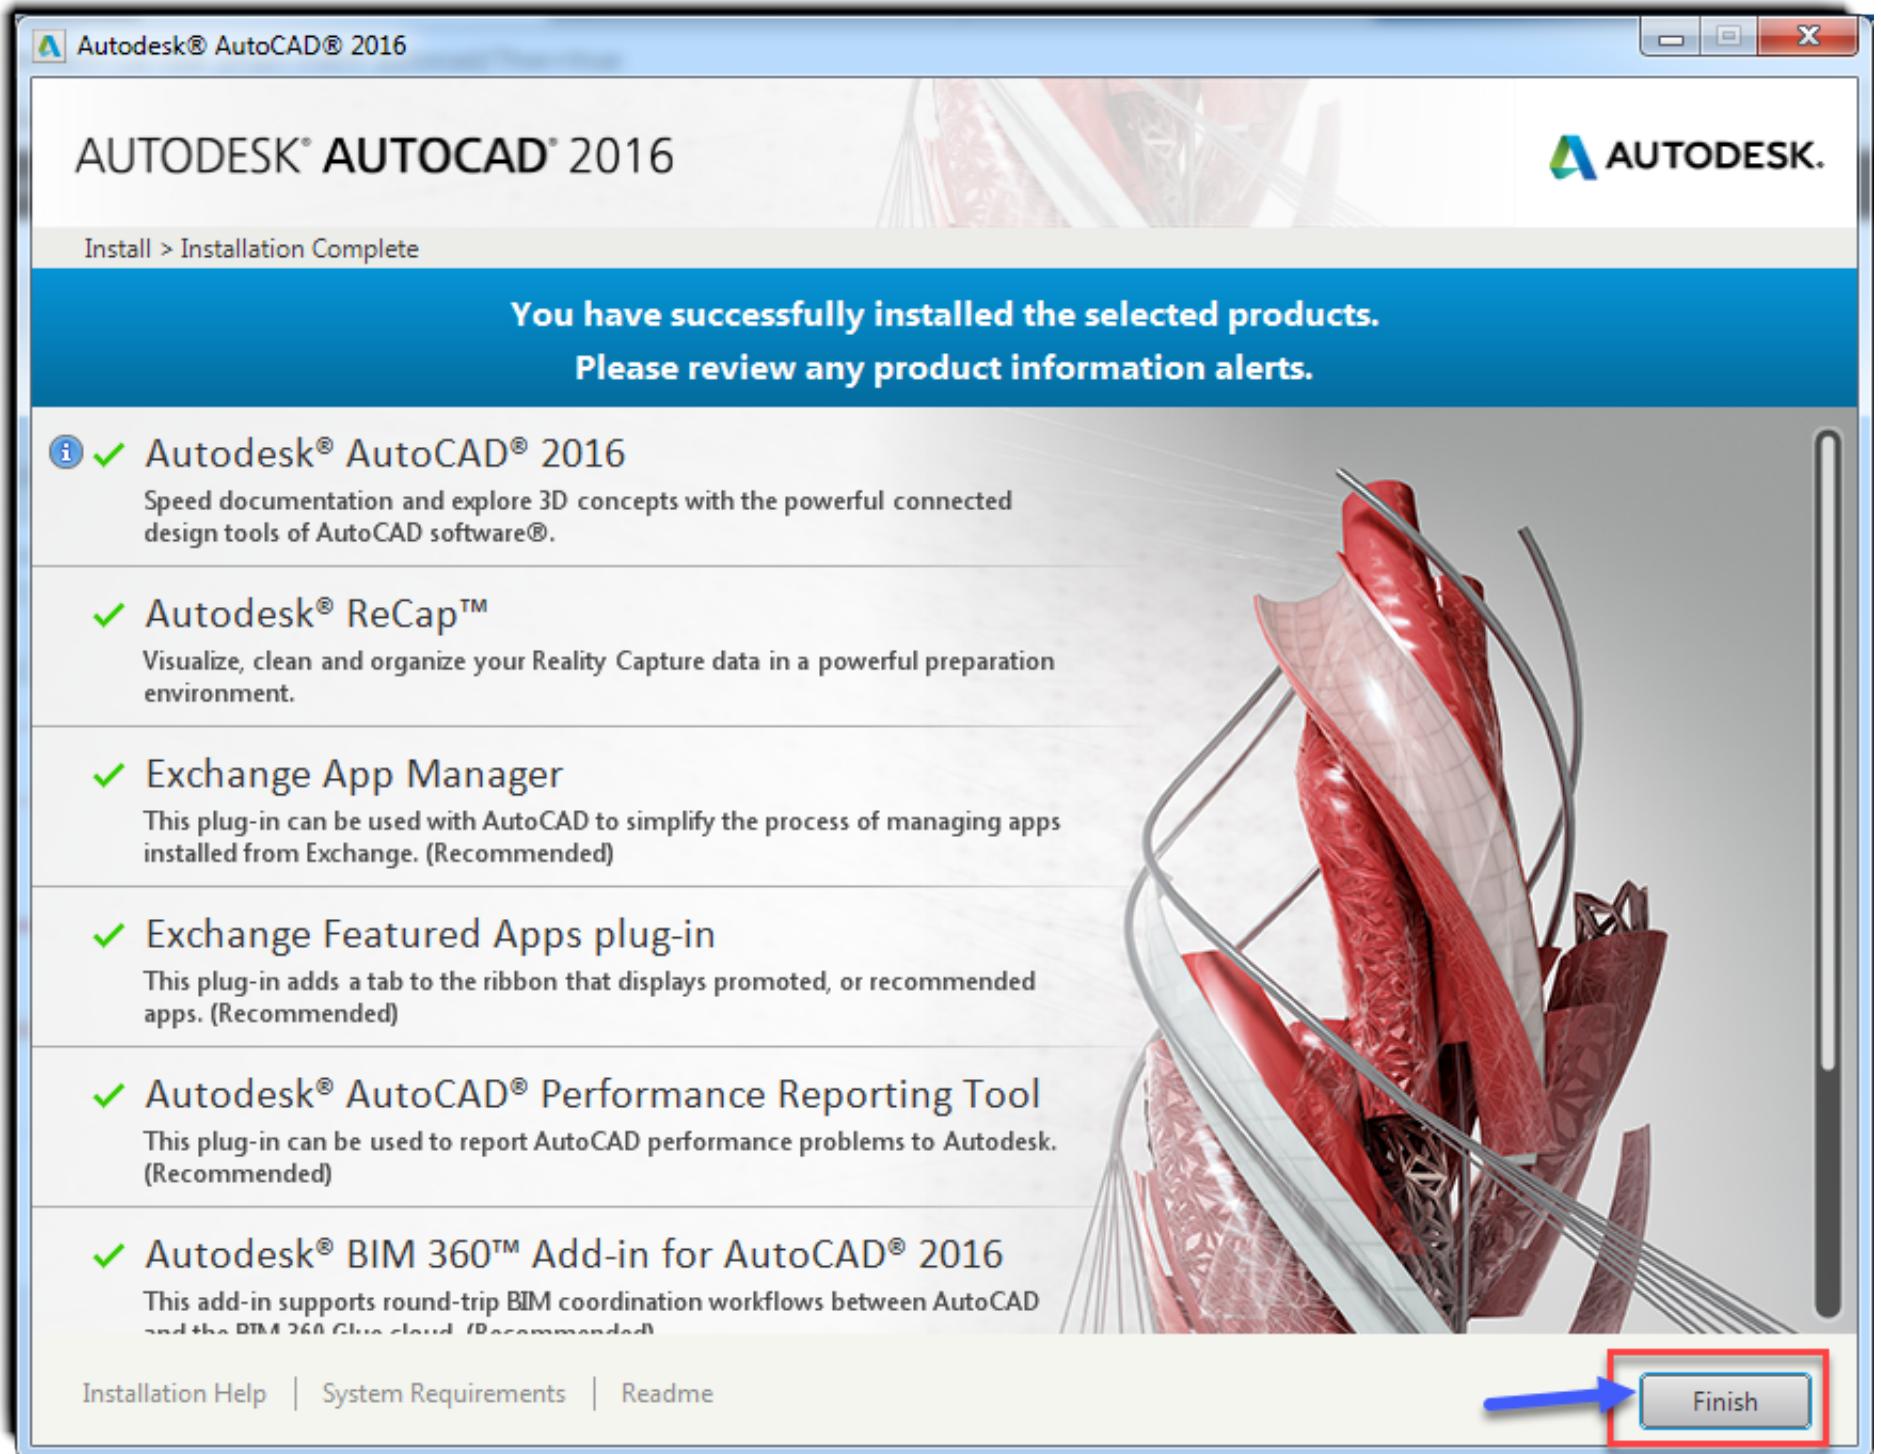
Autodesk® AutoCAD® 2016

AUTODESK® AUTOCAD® 2016

AUTODESK.

Install > Installation Complete

You have successfully installed the selected products.
Please review any product information alerts.

Autodesk® AutoCAD® 2016
Speed documentation and explore 3D concepts with the powerful connected design tools of AutoCAD software®.

Autodesk® ReCap™
Visualize, clean and organize your Reality Capture data in a powerful preparation environment.

Exchange App Manager
This plug-in can be used with AutoCAD to simplify the process of managing apps installed from Exchange. (Recommended)

Exchange Featured Apps plug-in
This plug-in adds a tab to the ribbon that displays promoted, or recommended apps. (Recommended)

Autodesk® AutoCAD® Performance Reporting Tool
This plug-in can be used to report AutoCAD performance problems to Autodesk. (Recommended)

Autodesk® BIM 360™ Add-in for AutoCAD® 2016
This add-in supports round-trip BIM coordination workflows between AutoCAD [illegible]

Installation Help | System Requirements | Readme

Finish